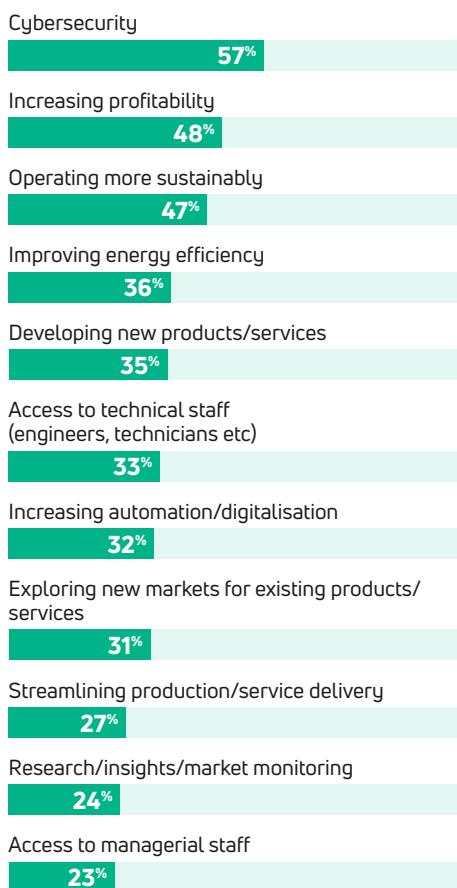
Cybersecurity

57%

Increasing profitability

48%

Operating more sustainably

47%

Improving energy efficiency

36%

Developing new products/services

35%

Access to technical staff (engineers, technicians etc)

33%

Increasing automation/digitalisation

32%

Exploring new markets for existing products/services

31%

Streamlining production/service delivery

27%

Research/insights/market monitoring

24%

Access to managerial staff

23%